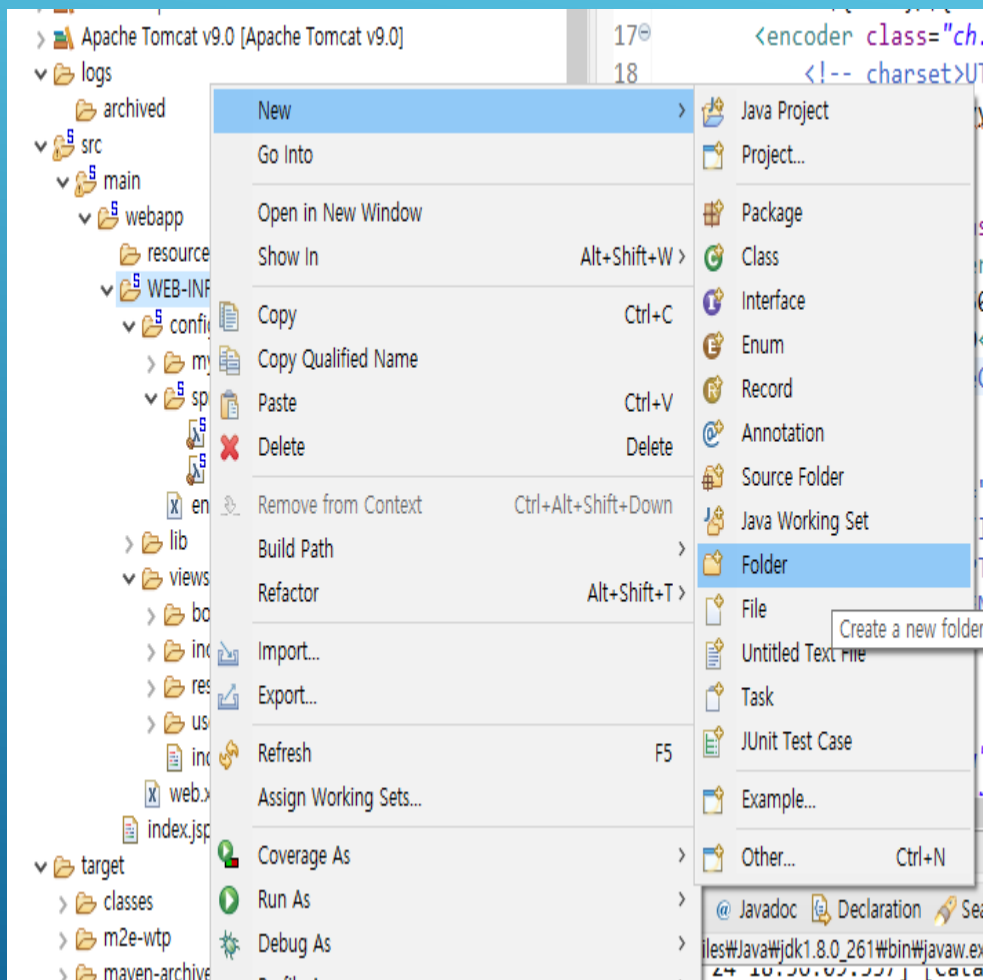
Apache Tomcat v9.0 [Apache Tomcat v9.0]
logs
archived
src
main
webapp
resource
WEB-INF
confi
my
sp
en
lib
views
bo
in
res
us
in
web.x
index.jsp
target
classes
m2e-wtp
maven-archive

17
18
<encoder class="ch.
<!-- charset>U

New
Go Into
Open in New Window
Show In Alt+Shift+W
Copy Ctrl+C
Copy Qualified Name
Paste Ctrl+V
Delete Delete
Remove from Context Ctrl+Alt+Shift+Down
Build Path
Refactor Alt+Shift+T
Import...
Export...
Refresh F5
Assign Working Sets...
Coverage As
Run As
Debug As

Java Project
Project...
Package
Class
Interface
Enum
Record
Annotation
Source Folder
Java Working Set
Folder
File
Untitled Text File
Task
JUnit Test Case
Example...
Other... Ctrl+N

Create a new folder

Javadoc Declaration Sea
iles₩Java₩jdk1.8.0_261₩bin₩javaw.ex